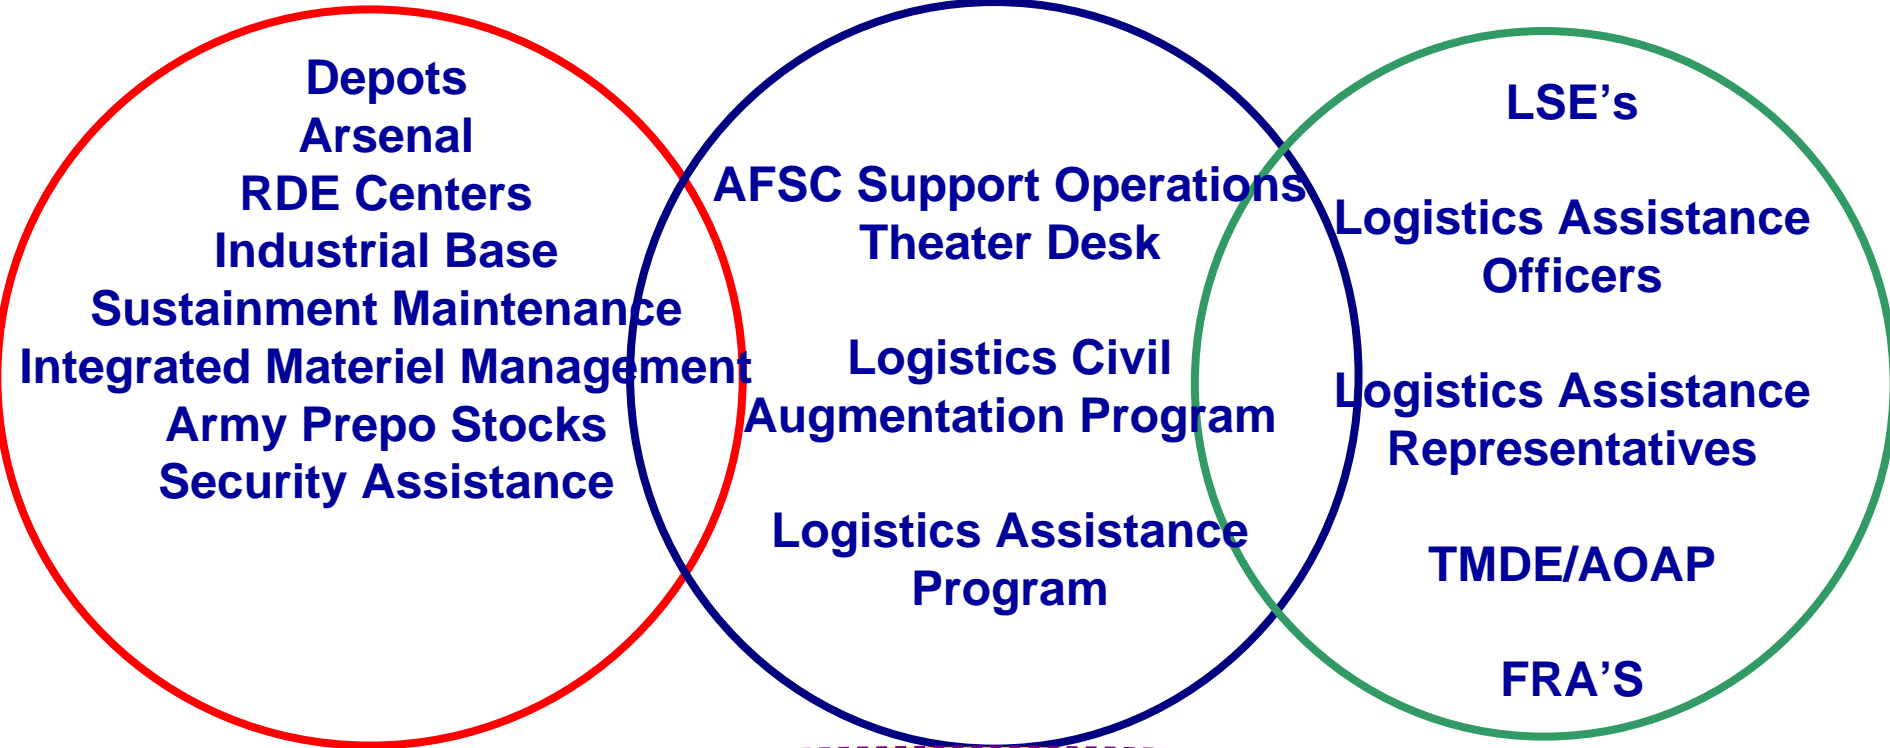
Depots
Arsenal
RDE Centers
Industrial Base
Sustainment Maintenance
Integrated Materiel Management
Army Prepo Stocks
Security Assistance

AFSC Support Operations
Theater Desk

Logistics Civil
Augmentation Program

Logistics Assistance
Program

LSE's

Logistics Assistance
Officers

Logistics Assistance
Representatives

TMDE/AOAP

FRA'S